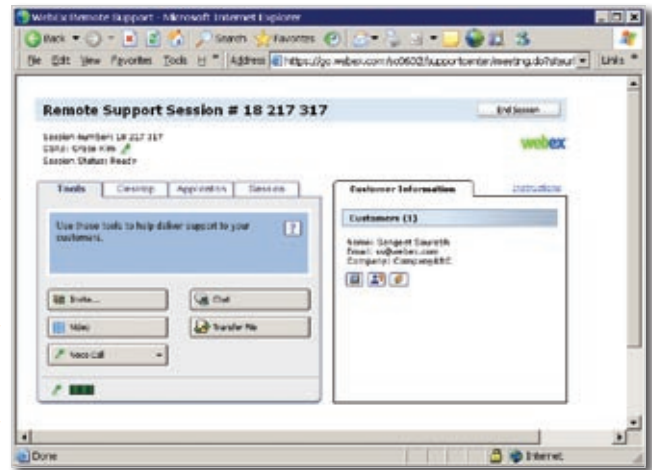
WebEx Remote Support - Microsoft Internet Explorer

Back Search Favorites

File Edit View Favorites Tools Help Address https://go.webex.com/sc0602/supportcenter/meeting.do?siteurl Links

Remote Support Session # 18 217 317

End Session

Session Number: 18 217 317
CSR: Grace Kim
Session Status: Ready

webex

Tools | Desktop | Application | Session

Use these tools to help deliver support to your customers.

?

Invite... | Chat

Video | Transfer File

Voice Call

Customer Information

Instructions

Customers (1)

Name: Sergent Saurath
Email: ss@webex.com
Company: CompanyABC

Done | Internet